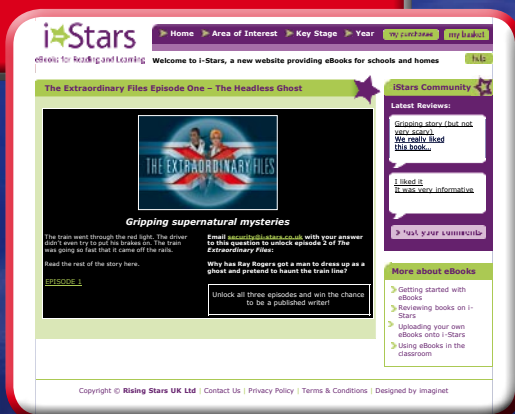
i-Stars
eBooks for Reading and Learning

Home | Area of Interest | Key Stage | Year | my purchases | my basket

Welcome to i-Stars, a new website providing eBooks for schools and homes

help

The Extraordinary Files Episode One – The Headless Ghost

THE EXTRAORDINARY FILES

Gripping supernatural mysteries

The train went through the red light. The driver didn't even try to put his brakes on. The train was going so fast that it came off the rails.

Read the rest of the story here.

EPISODE 1

Email security@i-stars.co.uk with your answer to this question to unlock episode 2 of The Extraordinary Files:

Why has Ray Rogers got a man to dress up as a ghost and pretend to haunt the train line?

Unlock all three episodes and win the chance to be a published writer!

iStars Community

Latest Reviews:

Gripping story (but not very scary)
We really liked this book...

I liked it
It was very informative

Post your comments

More about eBooks

Getting started with eBooks

Reviewing books on i-Stars

Uploading your own eBooks onto i-Stars

Using eBooks in the classroom

Copyright © Rising Stars UK Ltd | Contact Us | Privacy Policy | Terms & Conditions | Designed by imaginet